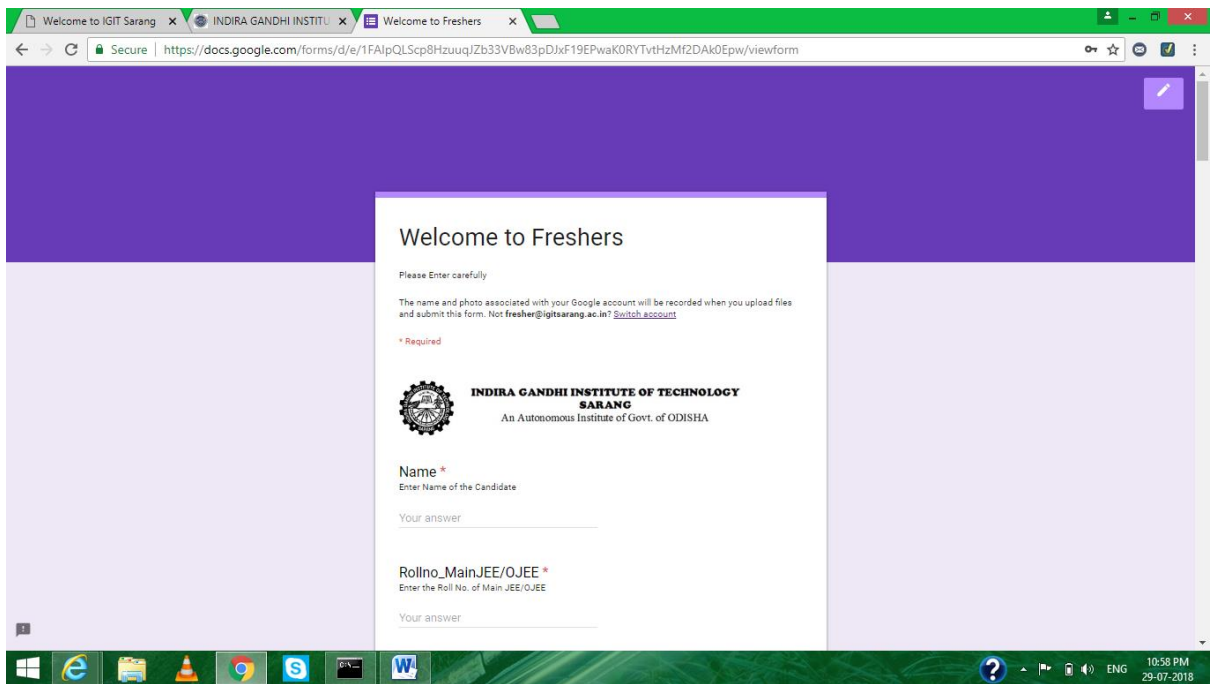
Welcome to IGIT Sarang × INDIRA GANDHI INSTITU × Welcome to Freshers ×

Secure | https://docs.google.com/forms/d/e/1FAIpQLScp8HzuuqJZb33VBw83pDJxF19EPwaK0RYTvtHzMf2DAk0Epw/viewform

Welcome to Freshers

Please Enter carefully

The name and photo associated with your Google account will be recorded when you upload files and submit this form. Not **fresher@igitsarang.ac.in**? Switch account

* Required

INDIRA GANDHI INSTITUTE OF TECHNOLOGY
SARANG
An Autonomous Institute of Govt. of ODISHA

Name *
Enter Name of the Candidate

Your answer

Rollno_MainJEE/OJEE *
Enter the Roll No. of Main JEE/OJEE

Your answer

ENG 10:58 PM 29-07-2018